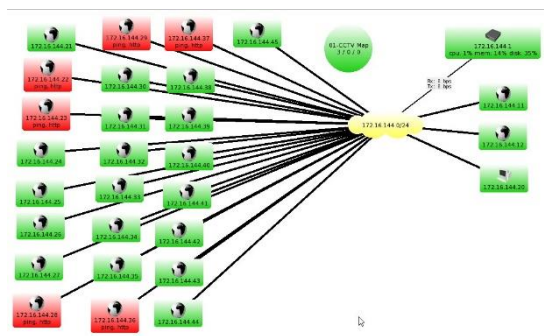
172.16.144.21

172.16.144.29
ping, http

172.16.144.37
ping, http

172.16.144.45

01-CCTV Map
3 / 0 / 0

172.16.144.1
cpu: 1% mem: 14% disk: 35%

172.16.144.22
ping, http

172.16.144.30

172.16.144.38

0c: 0 bps
0c: 0 bps

172.16.144.11

172.16.144.23
ping, http

172.16.144.31

172.16.144.39

172.16.144.0/24

172.16.144.12

172.16.144.24

172.16.144.32

172.16.144.40

172.16.144.20

172.16.144.25

172.16.144.33

172.16.144.41

172.16.144.26

172.16.144.34

172.16.144.42

172.16.144.27

172.16.144.35

172.16.144.43

172.16.144.28
ping, http

172.16.144.36
ping, http

172.16.144.44